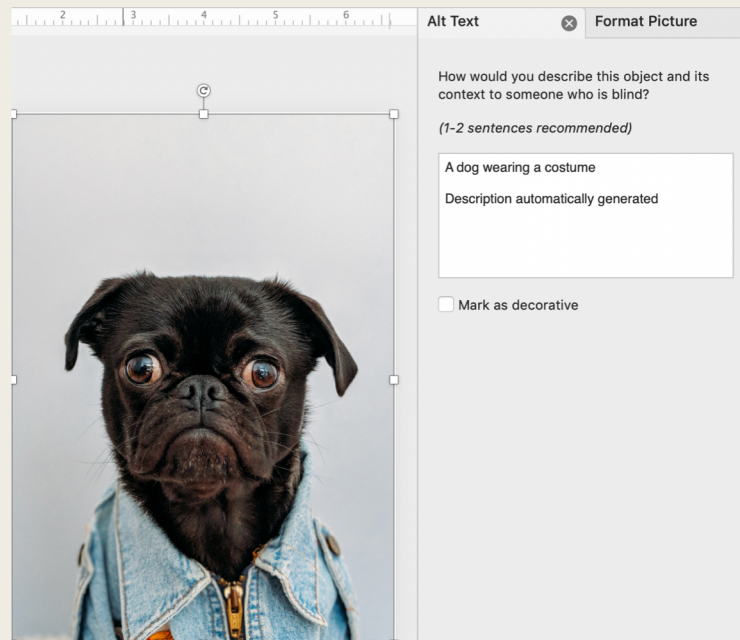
2 3 4 5 6

Alt Text

Format Picture

How would you describe this object and its context to someone who is blind?

(1-2 sentences recommended)

A dog wearing a costume

Description automatically generated

Mark as decorative